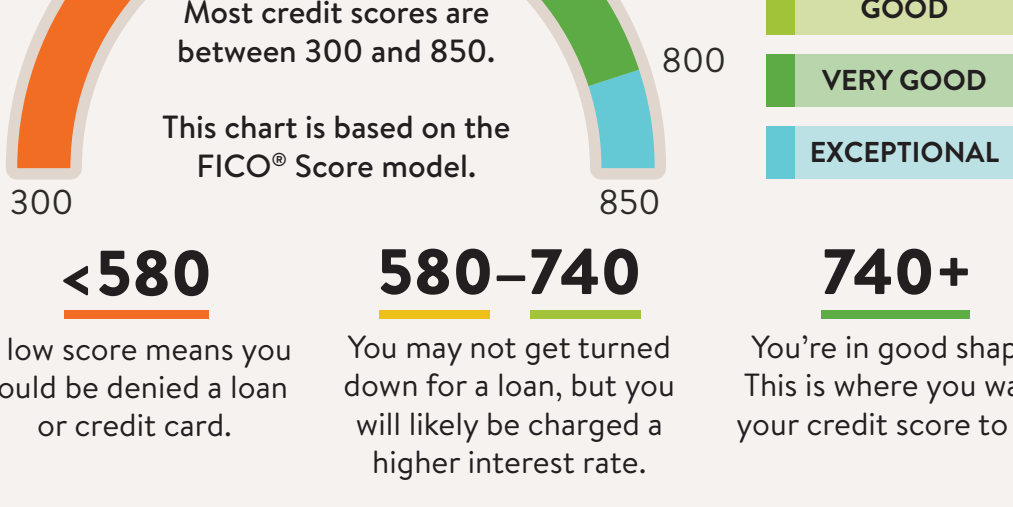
Most credit scores are between 300 and 850.

This chart is based on the FICO® Score model.

300

800

850

GOOD

VERY GOOD

EXCEPTIONAL

<580

low score means you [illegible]uld be denied a loan or credit card.

580–740

You may not get turned down for a loan, but you will likely be charged a higher interest rate.

740+

You're in good shap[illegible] This is where you wa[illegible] your credit score to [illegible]